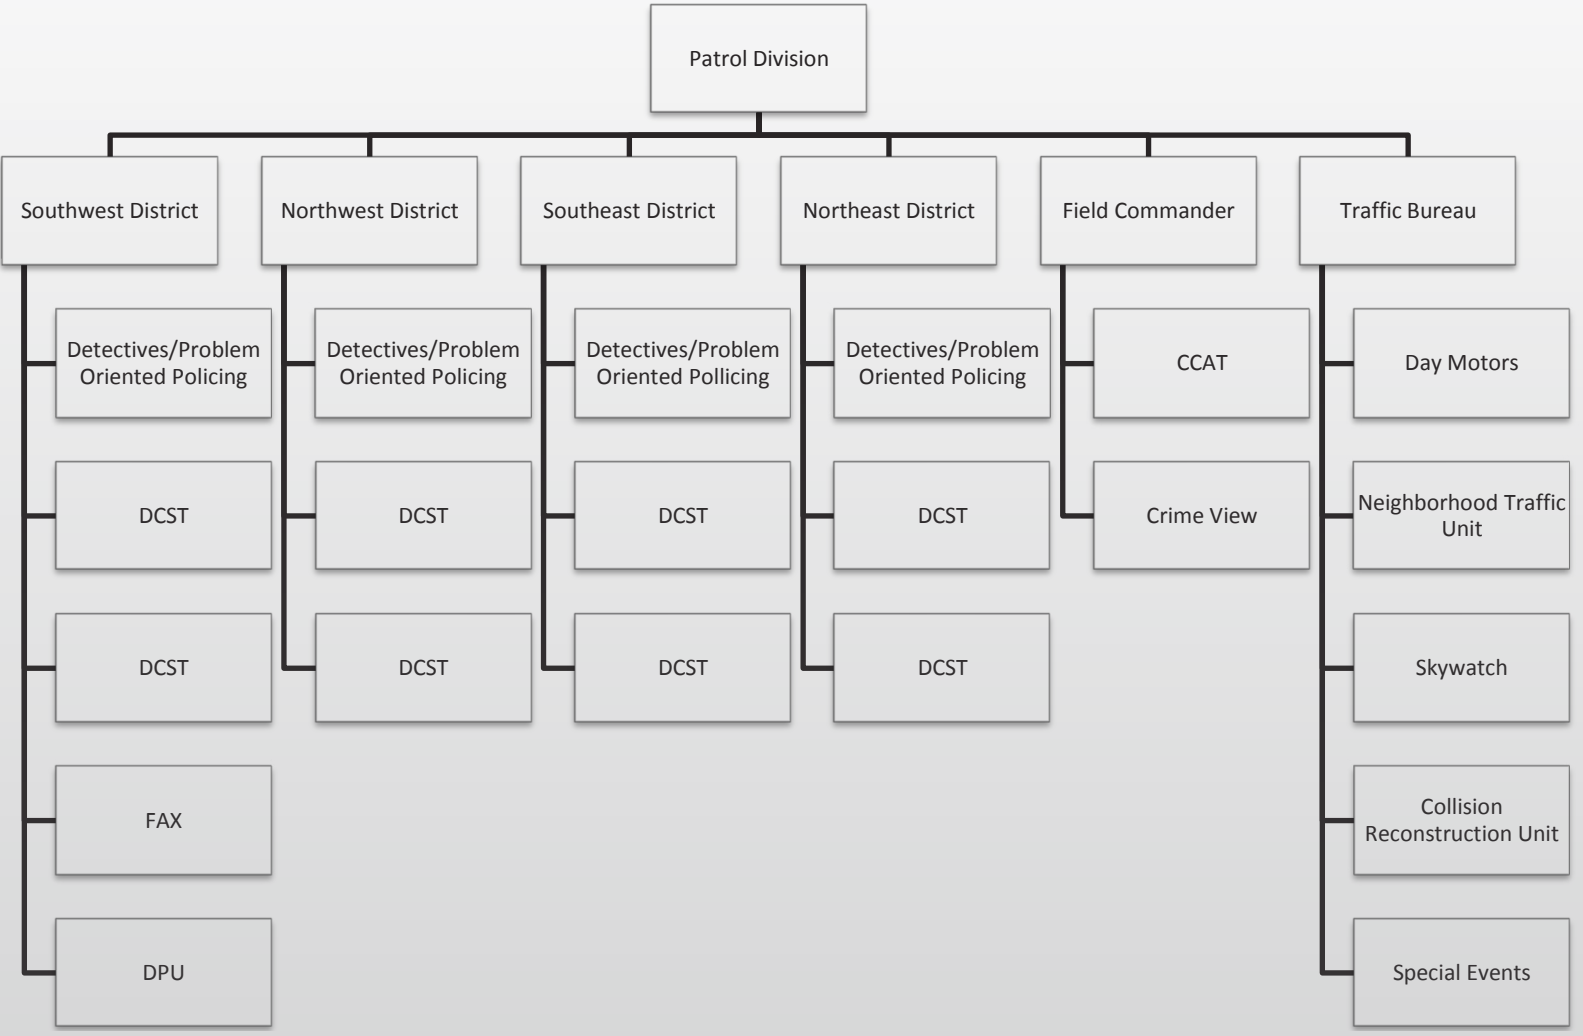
Patrol Division

Southwest District

Detectives/Problem Oriented Policing

DCST

DCST

FAX

DPU

Northwest District

Detectives/Problem Oriented Policing

DCST

DCST

Southeast District

Detectives/Problem Oriented Pollicing

DCST

DCST

Northeast District

Detectives/Problem Oriented Policing

DCST

DCST

Field Commander

CCAT

Crime View

Traffic Bureau

Day Motors

Neighborhood Traffic Unit

Skywatch

Collision Reconstruction Unit

Special Events